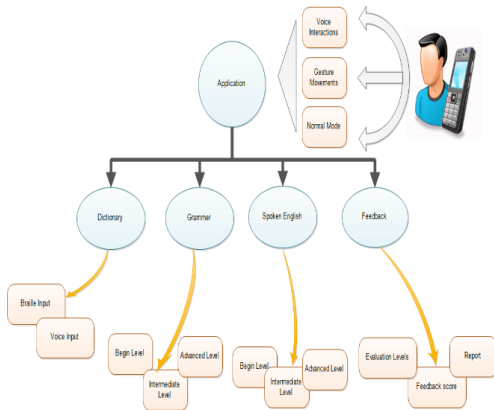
Voice Interactions

Gesture Movements

Normal Mode

Application

Dictionary

Grammer

Spoken English

Feedback

Braille Input

Voice Input

Begin Level

Advanced Level

Intermediate Level

Begin Level

Intermediate Level

Advanced Level

Evaluation Levels

Report

Feedback score